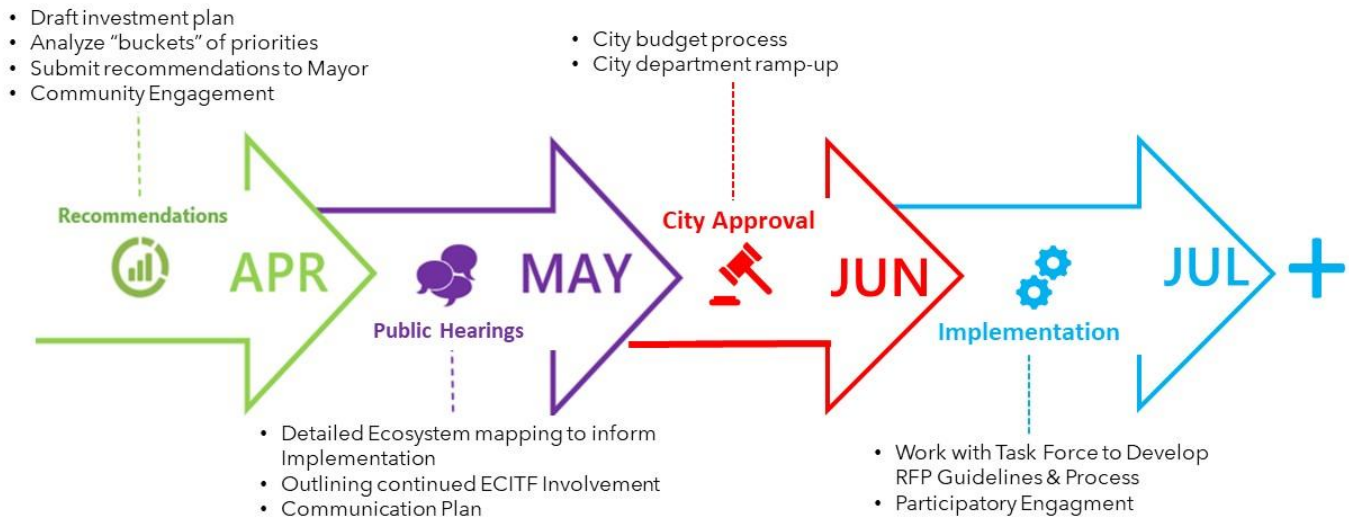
• Draft investment plan
• Analyze "buckets" of priorities
• Submit recommendations to Mayor
• Community Engagement

• City budget process
• City department ramp-up

Recommendations

APR

Public Hearings

MAY

City Approval

JUN

Implementation

JUL

+

• Detailed Ecosystem mapping to inform Implementation
• Outlining continued ECITF Involvement
• Communication Plan

• Work with Task Force to Develop RFP Guidelines & Process
• Participatory Engagment